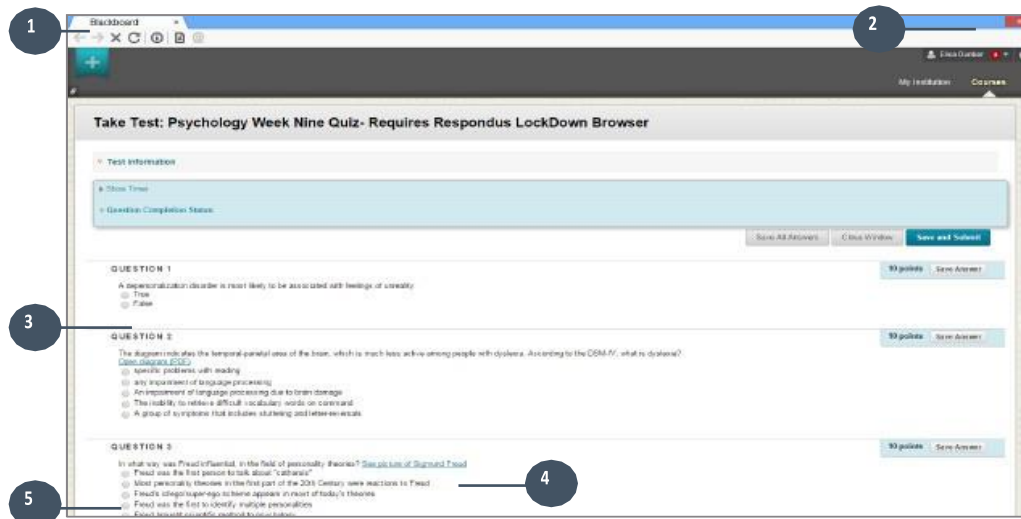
1

Blackboard ×

2

Elisa Dunbar

My Institution Courses

Take Test: Psychology Week Nine Quiz- Requires Respondus LockDown Browser

Test Information

Show Timer

Question Completion Status:

Save All Answers Close Window Save and Submit

QUESTION 1

10 points Save Answer

A depersonalization disorder is most likely to be associated with feelings of unreality.

True

False

3

QUESTION 2

10 points Save Answer

The diagram indicates the temporal-parietal area of the brain, which is much less active among people with dyslexia. According to the DSM-IV, what is dyslexia?

Open diagram (PDF)

specific problems with reading

any impairment of language processing

An impairment of language processing due to brain damage

The inability to retrieve difficult vocabulary words on command

A group of symptoms that includes stuttering and letter-reversals

QUESTION 3

10 points Save Answer

In what way was Freud influential, in the field of personality theories? See picture of Sigmund Freud

Freud was the first person to talk about "catharsis"

Most personality theories in the first part of the 20th Century were reactions to Freud

Freud's id/ego/super-ego scheme appears in most of today's theories

Freud was the first to identify multiple personalities

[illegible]

4

5